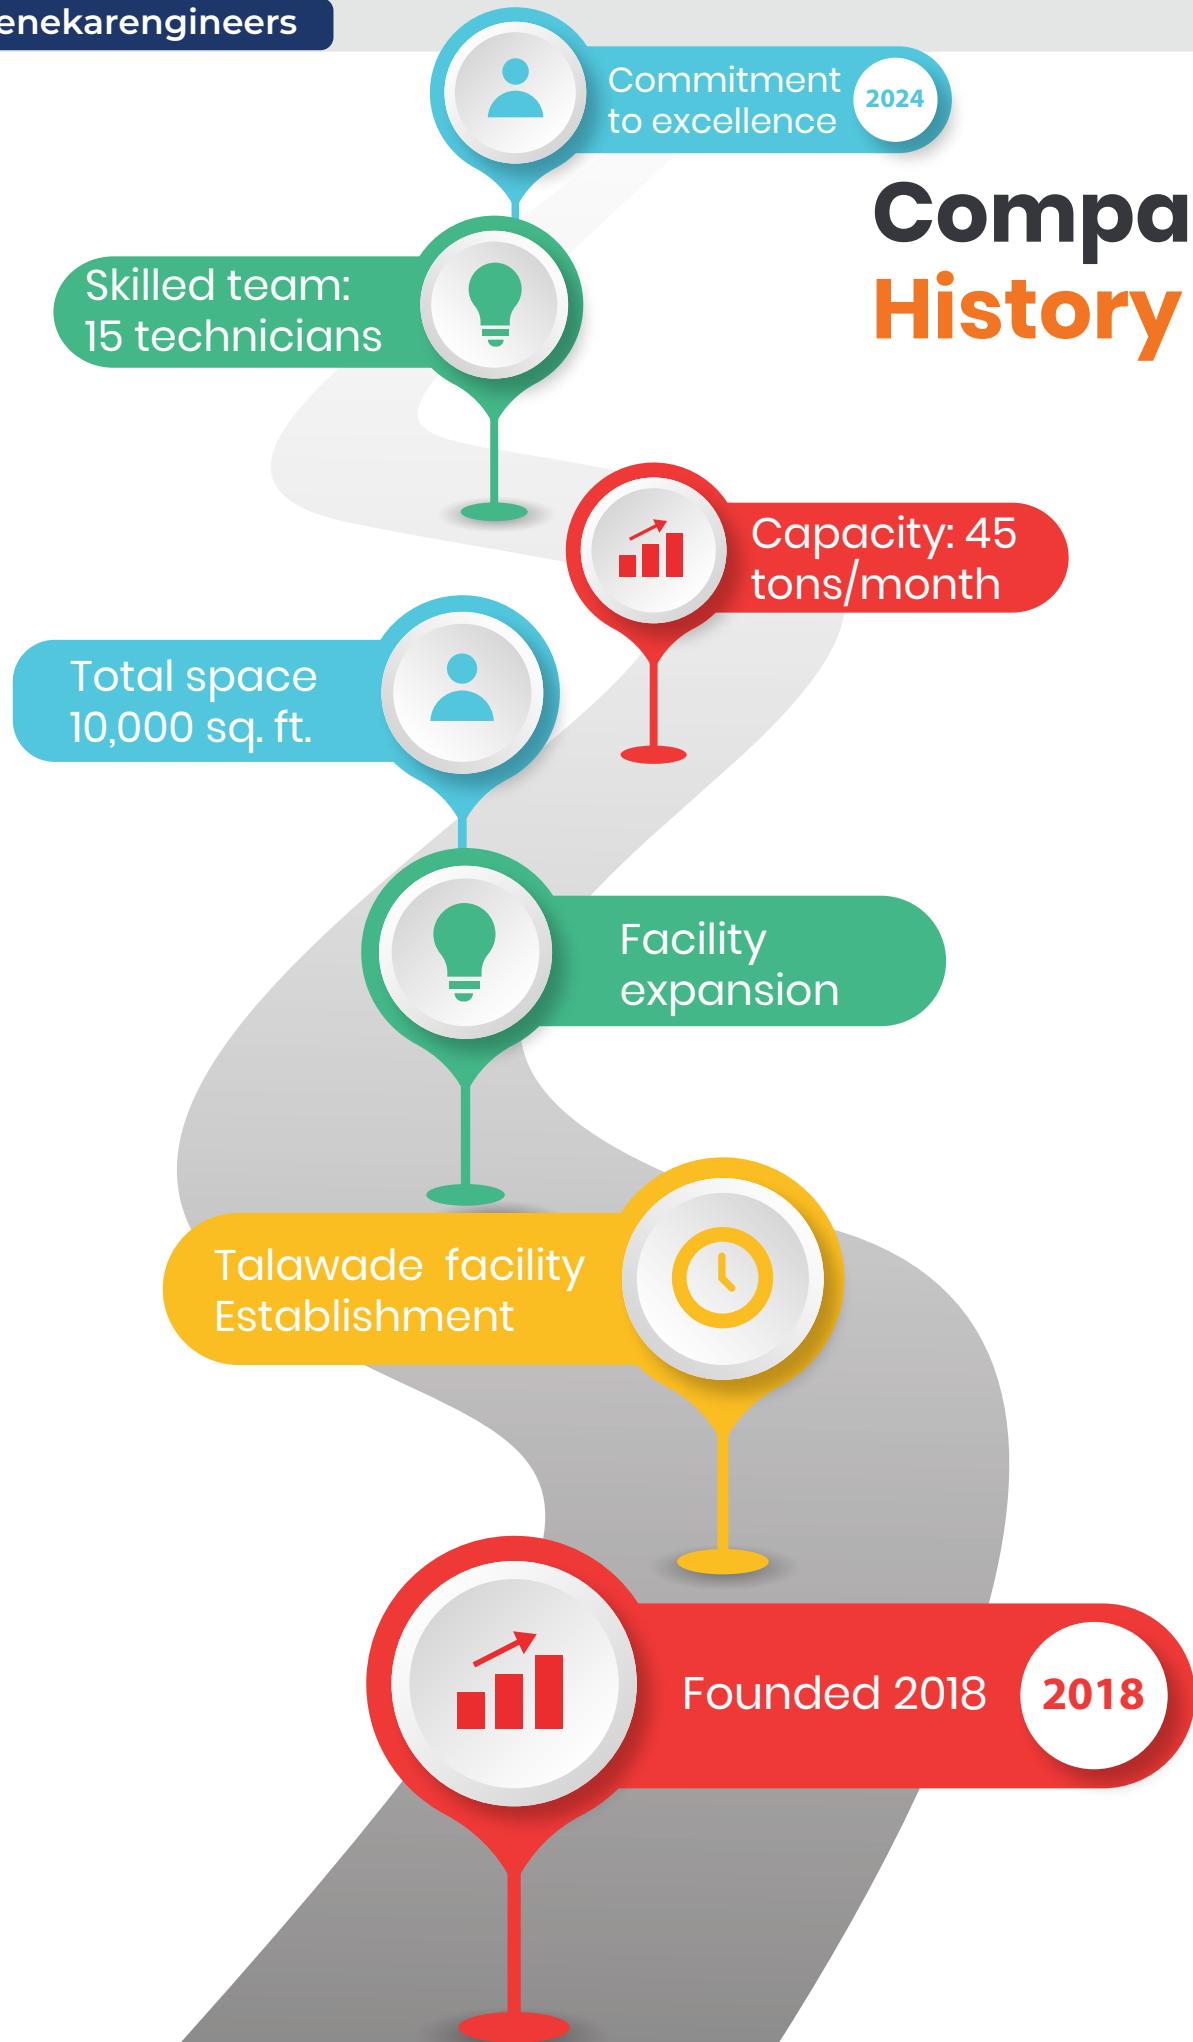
enekarengineers

Commitment to excellence 2024

Compa
History

Skilled team: 15 technicians

Capacity: 45 tons/month

Total space 10,000 sq. ft.

Facility expansion

Talawade facility Establishment

Founded 2018 2018